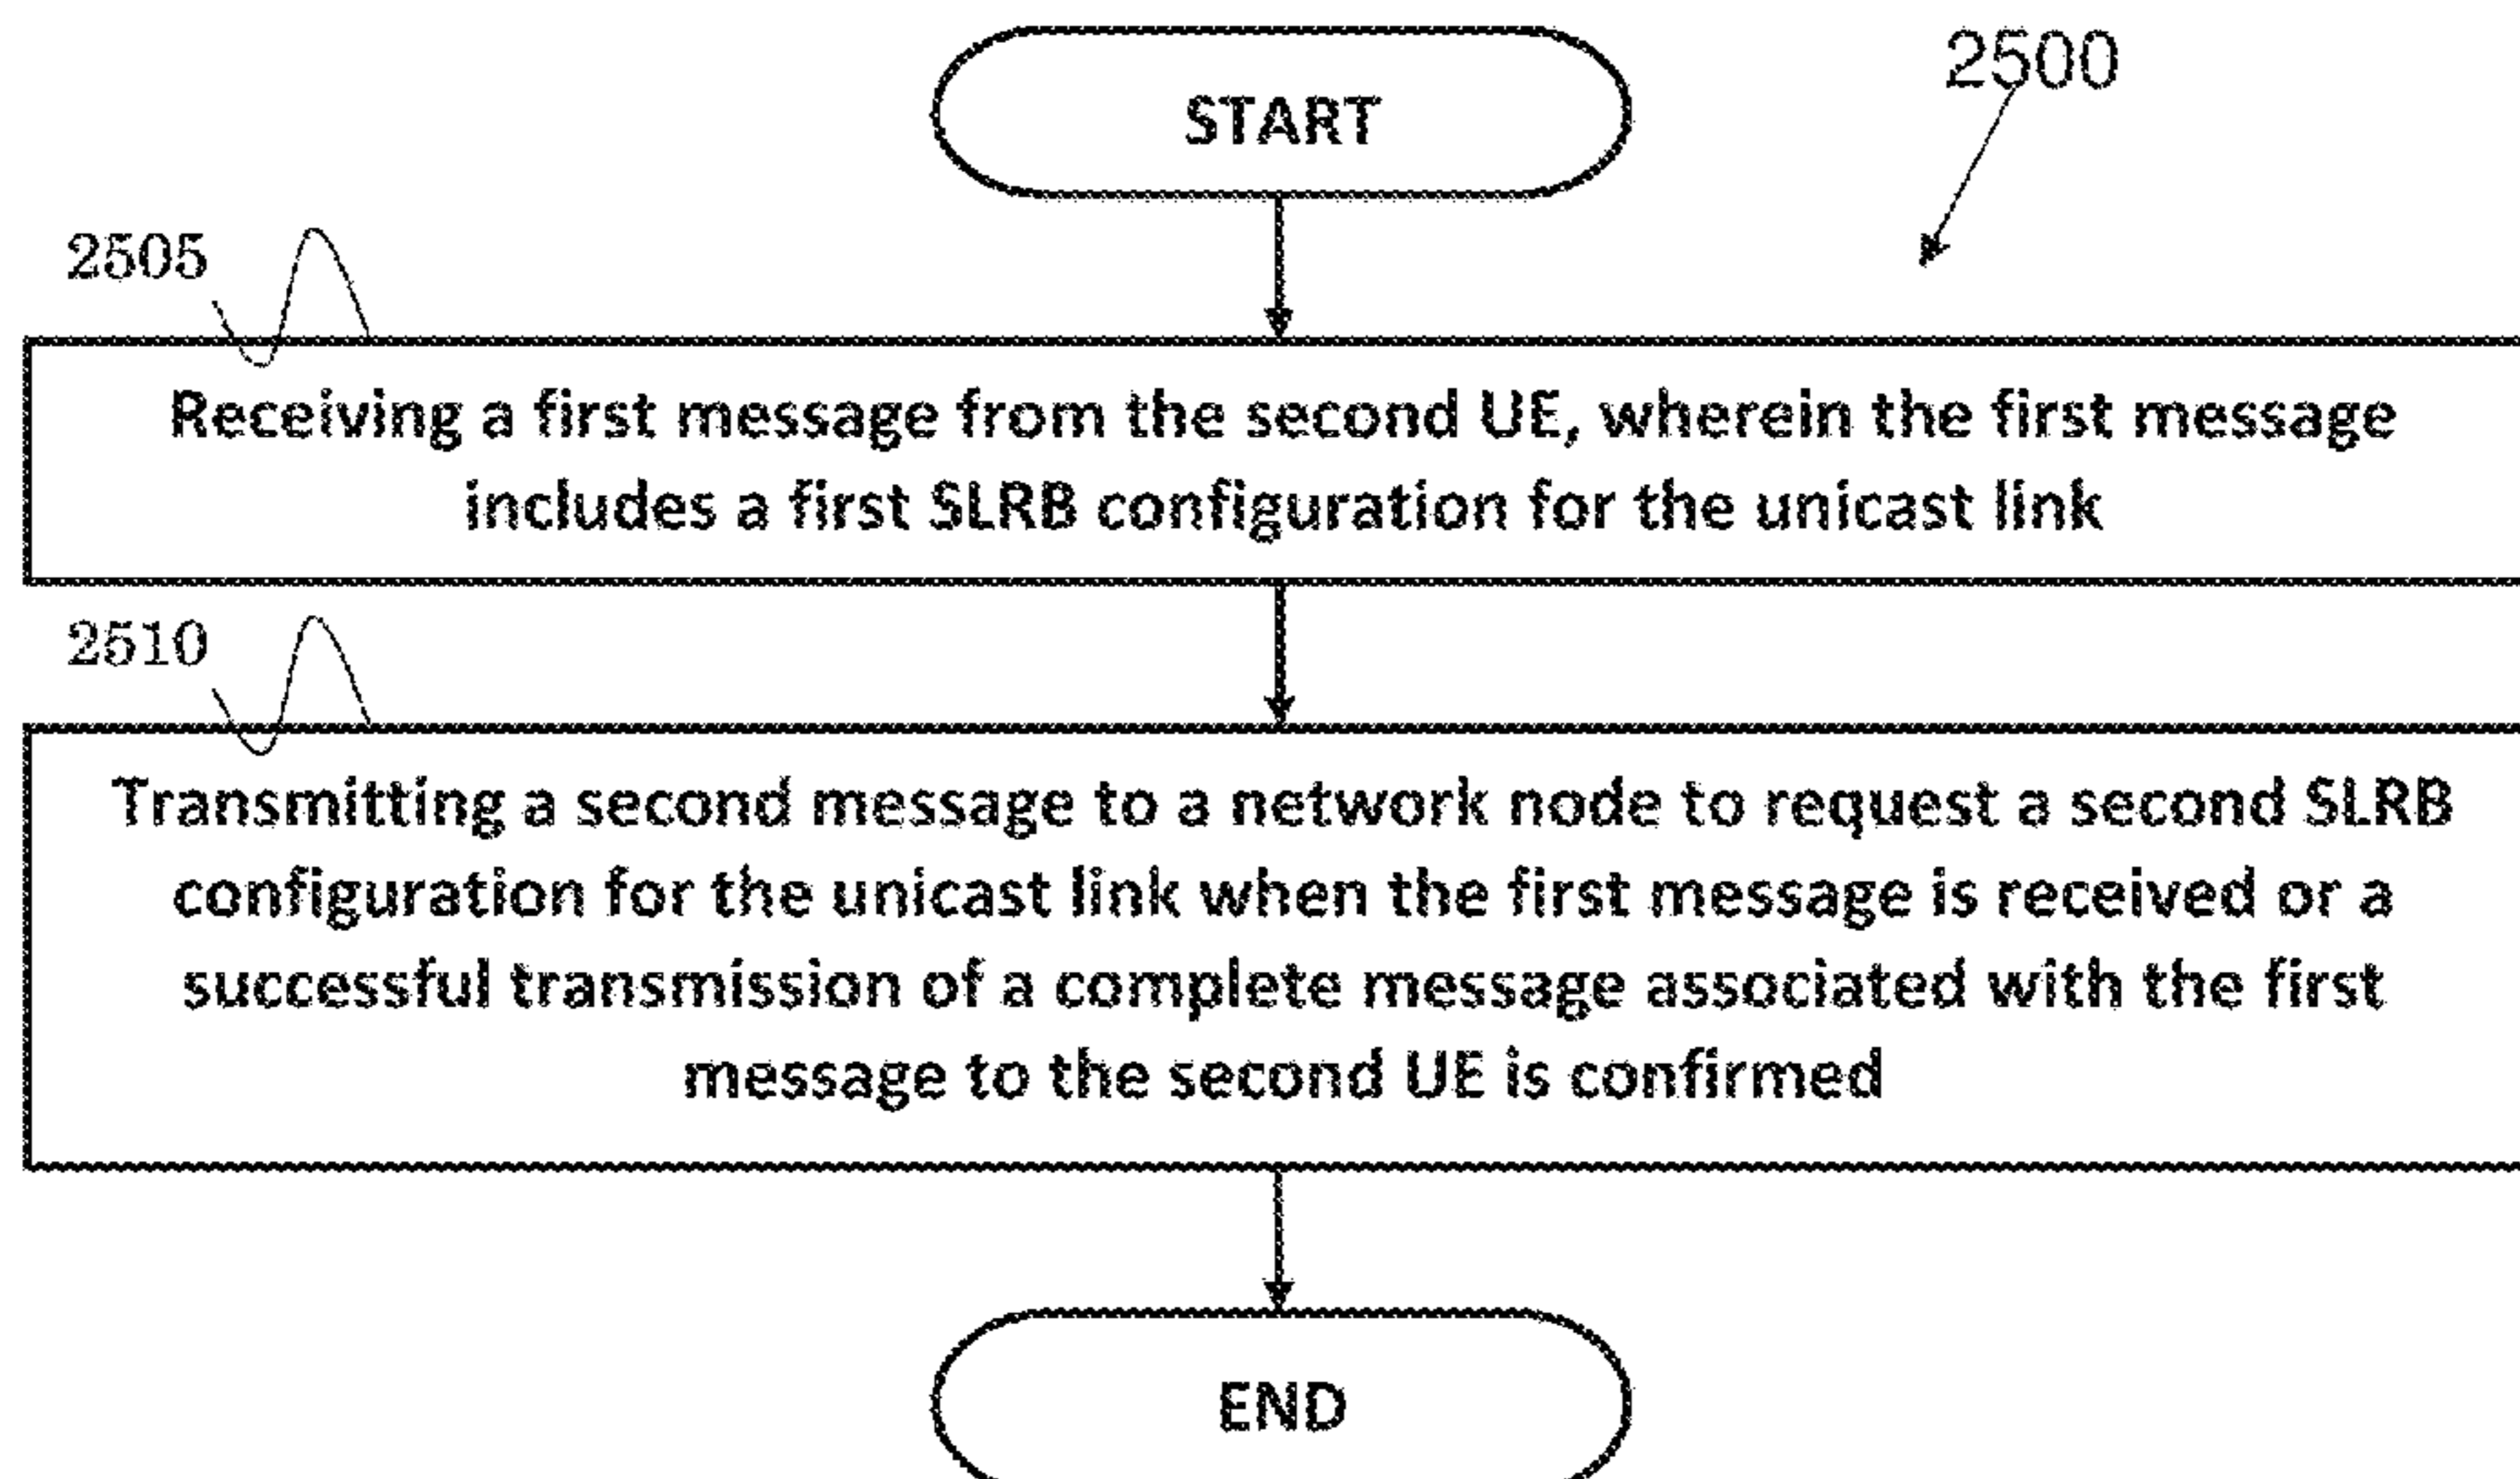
START

2500

2505

Receiving a first message from the second UE, wherein the first message includes a first SLRB configuration for the unicast link

2510

Transmitting a second message to a network node to request a second SLRB configuration for the unicast link when the first message is received or a successful transmission of a complete message associated with the first message to the second UE is confirmed

END